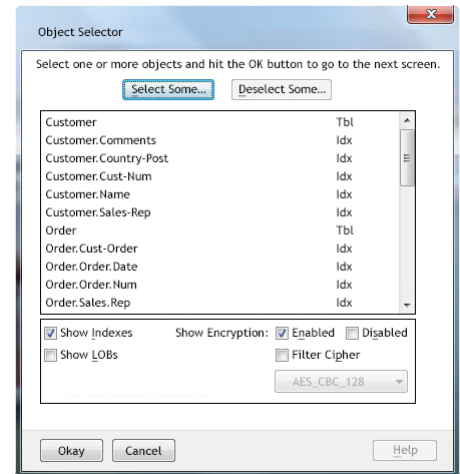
Object Selector

Select one or more objects and hit the OK button to go to the next screen.

Select Some... Deselect Some...

| | |
|---|---|
| Customer | Tbl |
| Customer.Comments | Idx |
| Customer.Country-Post | Idx |
| Customer.Cust-Num | Idx |
| Customer.Name | Idx |
| Customer.Sales-Rep | Idx |
| Order | Tbl |
| Order.Cust-Order | Idx |
| Order.Order.Date | Idx |
| Order.Order.Num | Idx |
| Order.Sales.Rep | Idx |

Show Indexes Show Encryption: Enabled Disabled

Show LOBs Filter Cipher

AES_CBC_128

Okay Cancel Help